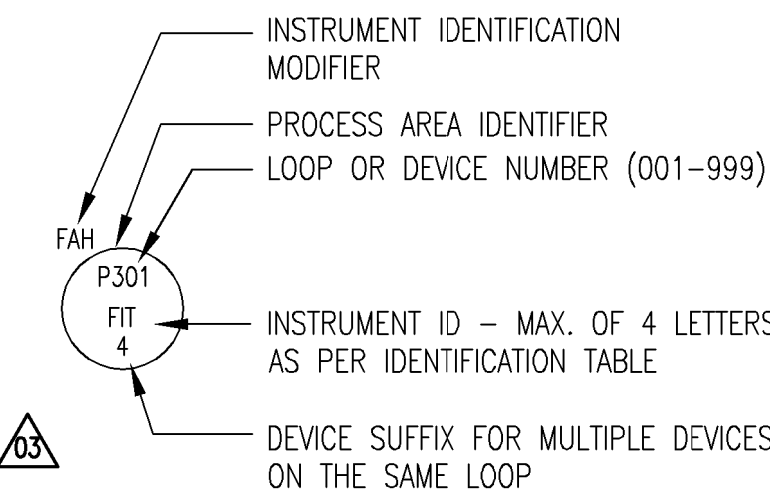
INSTRUMENT IDENTIFICATION MODIFIER

PROCESS AREA IDENTIFIER

LOOP OR DEVICE NUMBER (001–999)

FAH

P301

FIT

4

INSTRUMENT ID – MAX. OF 4 LETTERS AS PER IDENTIFICATION TABLE

DEVICE SUFFIX FOR MULTIPLE DEVICES ON THE SAME LOOP

03